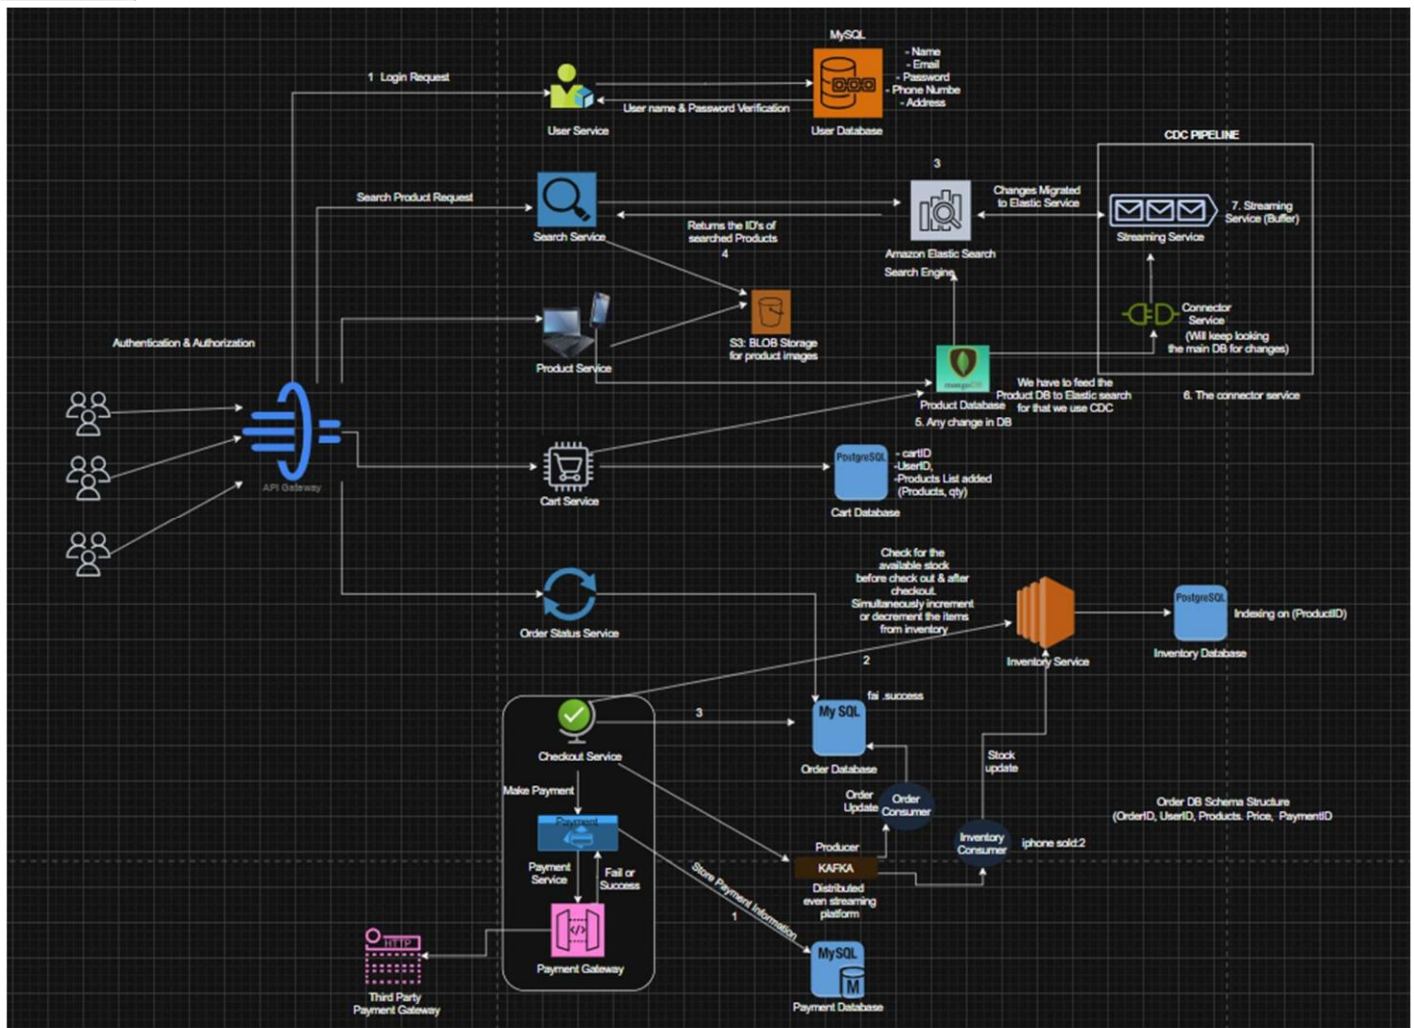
1 Login Request

User Service

User name & Password Verification

MySQL

User Database

- Name
- Email
- Password
- Phone Numbe
- Address

CDC PIPELINE

Search Product Request

Search Service

Returns the ID's of searched Products

4

3

Amazon Elastic Search Search Engine

Changes Migrated to Elastic Service

Streaming Service

7. Streaming Service (Buffer)

Connector Service (Will keep looking the main DB for changes)

Authentication & Authorization

Product Service

S3: BLOB Storage for product images

mongoDB

Product Database

We have to feed the Product DB to Elastic search for that we use CDC

5. Any change in DB

6. The connector service

API Gateway

Cart Service

PostgreSQL

- cartID
-UserID,
-Products List added (Products, qty)

Cart Database

Check for the available stock before check out & after checkout. Simultaneously increment or decrement the items from inventory

Order Status Service

Inventory Service

PostgreSQL

Inventory Database

Indexing on (ProductID)

2

fai .success

3

Checkout Service

My SQL

Order Database

Make Payment

Order Update

Order Consumer

Stock update

Order DB Schema Structure (OrderID, UserID, Products. Price, PaymentID

Payment

Payment Service

Fail or Success

Producer

KAFKA

Distributed even streaming platform

Inventory Consumer

iphone sold:2

Store Payment Information

1

HTTP

Third Party Payment Gateway

Payment Gateway

MySQL

M

Payment Database